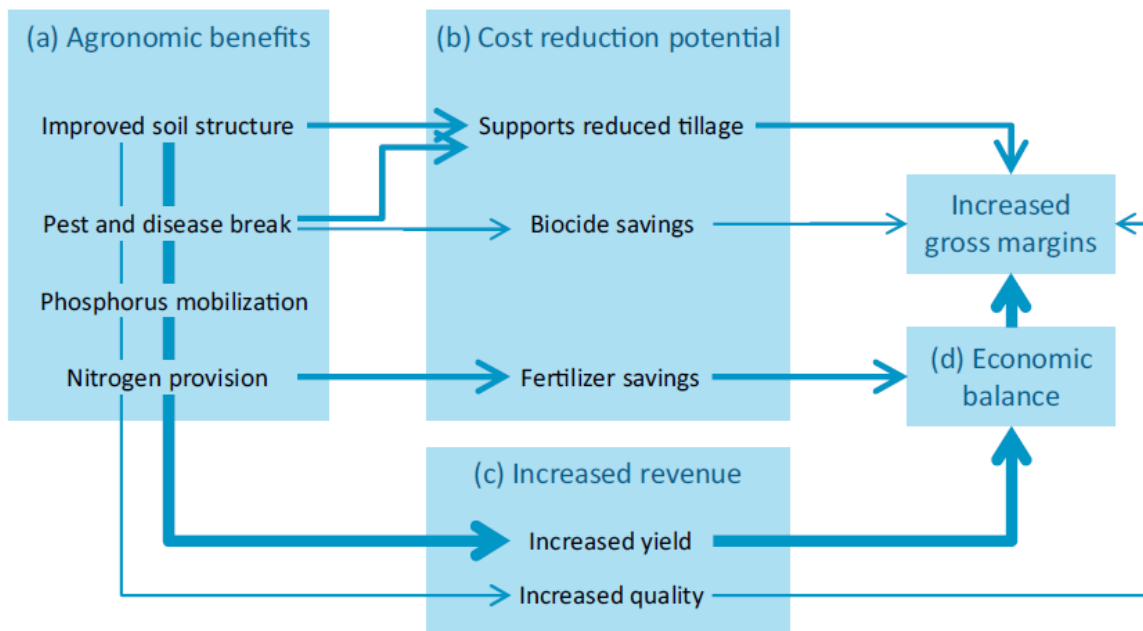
(a) Agronomic benefits

Improved soil structure

Pest and disease break

Phosphorus mobilization

Nitrogen provision

(b) Cost reduction potential

Supports reduced tillage

Biocide savings

Fertilizer savings

Increased gross margins

(d) Economic balance

(c) Increased revenue

Increased yield

Increased quality